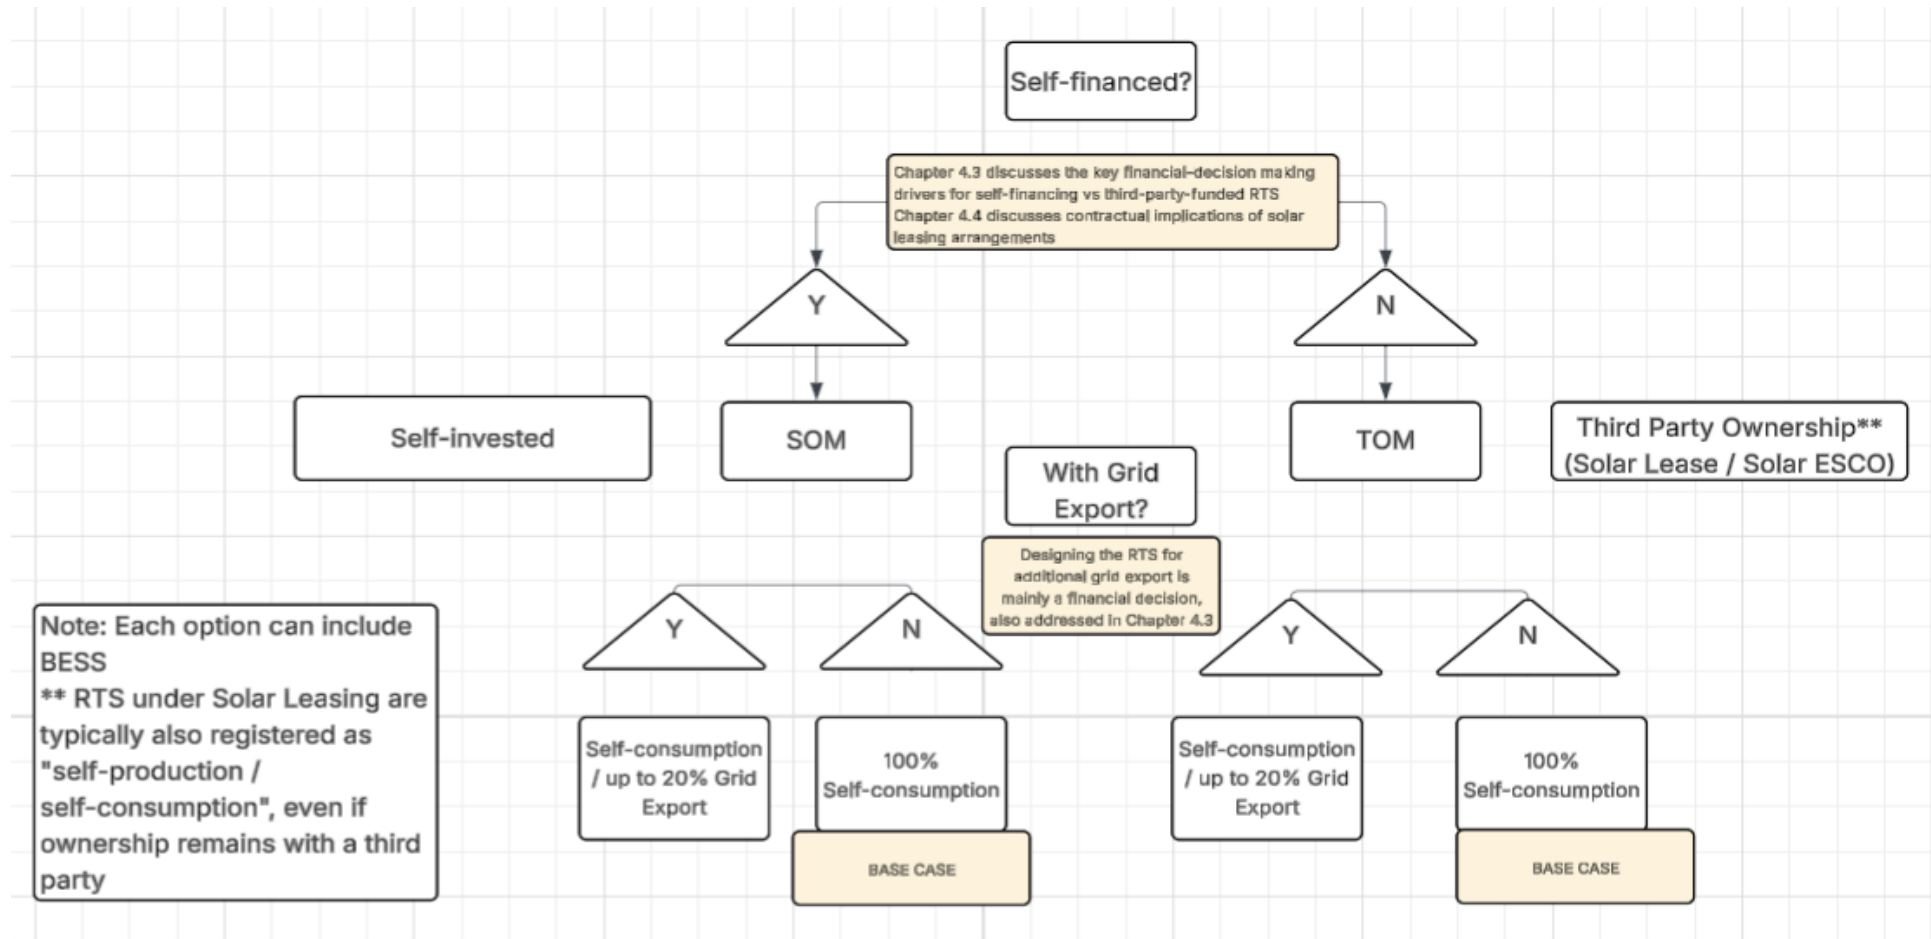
Self-financed?

Chapter 4.3 discusses the key financial-decision making drivers for self-financing vs third-party-funded RTS
Chapter 4.4 discusses contractual implications of solar leasing arrangements

Y

N

Self-invested

SOM

TOM

Third Party Ownership**
(Solar Lease / Solar ESCO)

With Grid Export?

Designing the RTS for additional grid export is mainly a financial decision, also addressed in Chapter 4.3

Note: Each option can include BESS
** RTS under Solar Leasing are typically also registered as "self-production / self-consumption", even if ownership remains with a third party

Y

N

Y

N

Self-consumption / up to 20% Grid Export

100% Self-consumption

BASE CASE

Self-consumption / up to 20% Grid Export

100% Self-consumption

BASE CASE